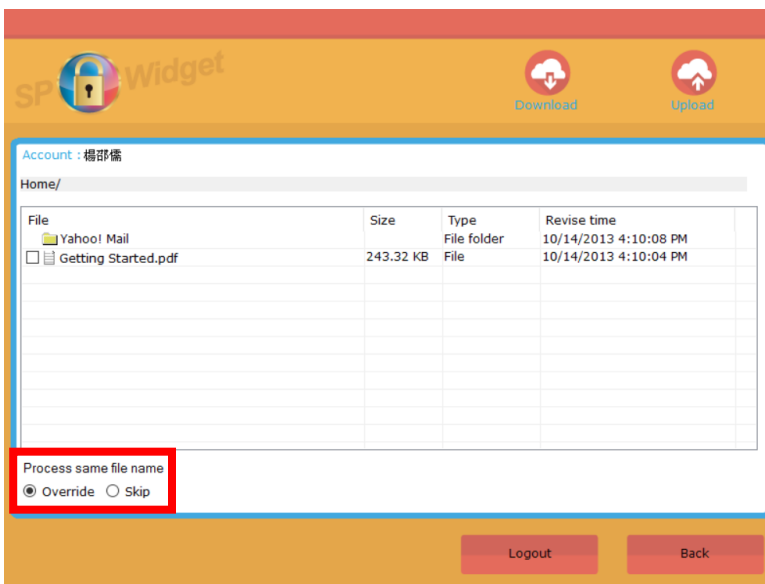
SP Widget

Download

Upload

Account : 楊邵儒

Home/

| File | Size | Type | Revise time |
|---|---|---|---|
| Yahoo! Mail | | File folder | 10/14/2013 4:10:08 PM |
| Getting Started.pdf | 243.32 KB | File | 10/14/2013 4:10:04 PM |

Process same file name

Override Skip

Logout

Back